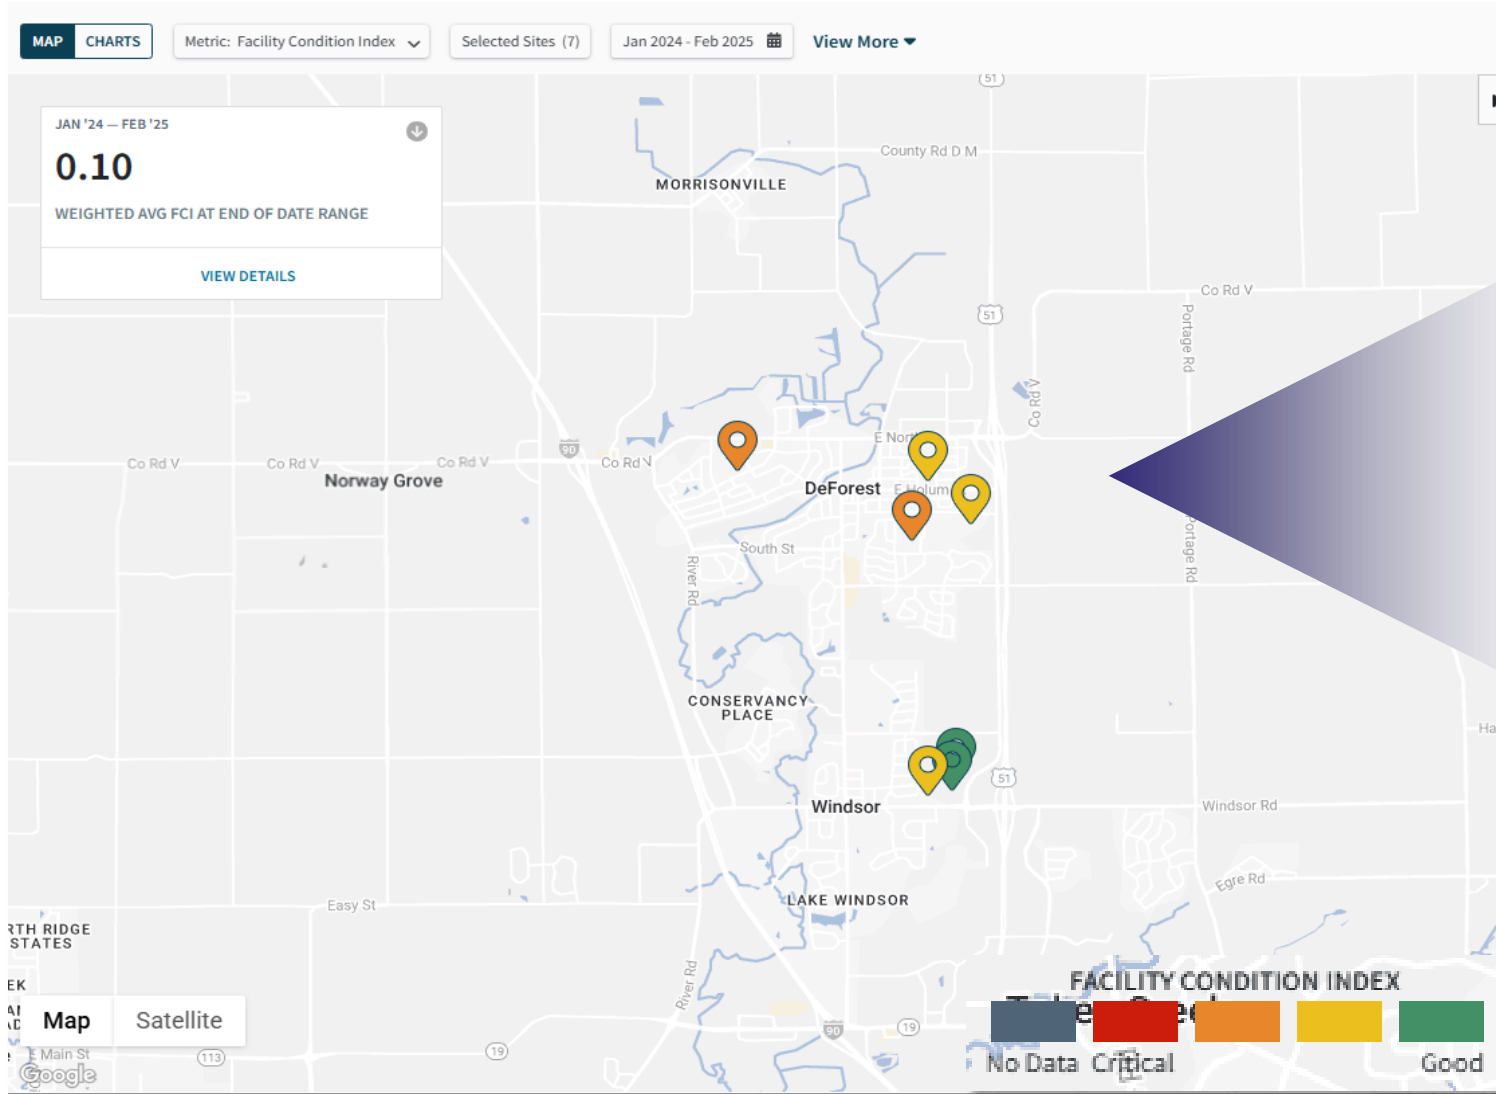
MAP CHARTS Metric: Facility Condition Index Selected Sites (7) Jan 2024 - Feb 2025 View More

JAN '24 — FEB '25

0.10

WEIGHTED AVG FCI AT END OF DATE RANGE

VIEW DETAILS

51
County Rd D M
MORRISONVILLE
Co Rd V
Portage Rd
51
Co Rd V
Co Rd V
Co Rd V
Norway Grove
90
Co Rd V
E North
DeForest
E Holum
South St
River Rd
Portage Rd
CONSERVANCY PLACE
Ha
51
Windsor
Windsor Rd
Egre Rd
Easy St
LAKE WINDSOR
RTH RIDGE STATES
EK
Map Satellite
E Main St
113
19
River Rd
90
19
Google

FACILITY CONDITION INDEX
No Data Critical Good